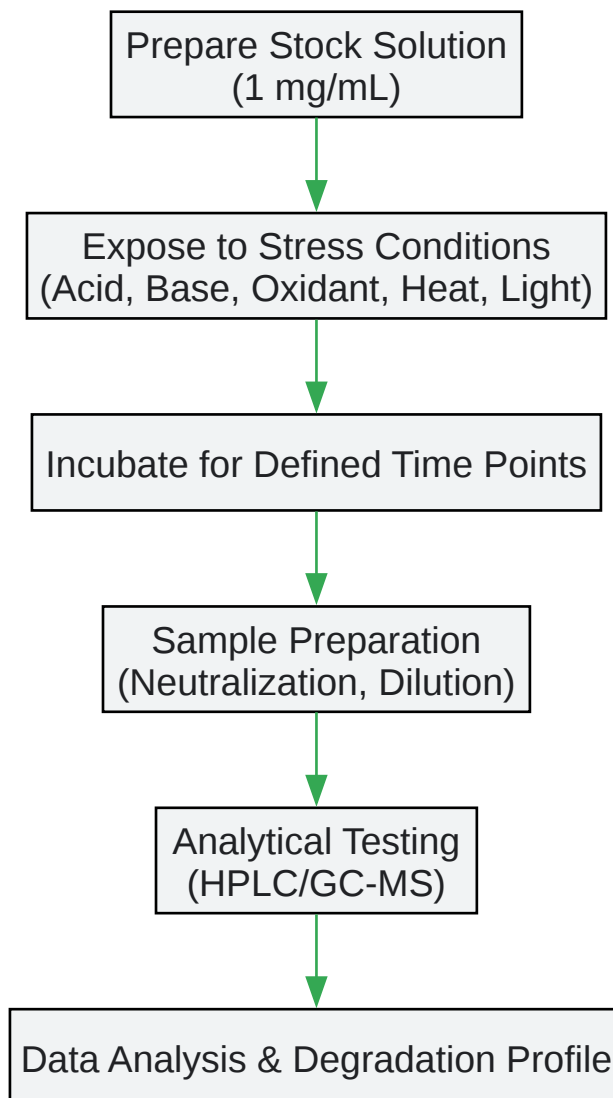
Prepare Stock Solution (1 mg/mL)

Expose to Stress Conditions (Acid, Base, Oxidant, Heat, Light)

Incubate for Defined Time Points

Sample Preparation (Neutralization, Dilution)

Analytical Testing (HPLC/GC-MS)

Data Analysis & Degradation Profile